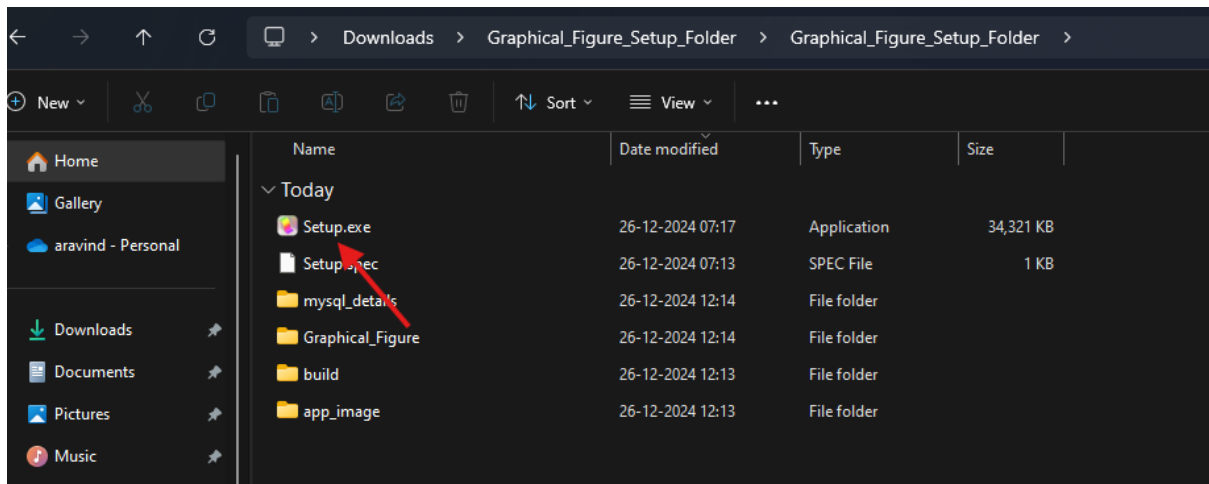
Downloads > Graphical_Figure_Setup_Folder > Graphical_Figure_Setup_Folder >

New Sort View ...

Home
Gallery
aravind - Personal
Downloads
Documents
Pictures
Music

| Name | Date modified | Type | Size |
|---|---|---|---|
| Today | | | |
| Setup.exe | 26-12-2024 07:17 | Application | 34,321 KB |
| Setup.spec | 26-12-2024 07:13 | SPEC File | 1 KB |
| mysql_details | 26-12-2024 12:14 | File folder | |
| Graphical_Figure | 26-12-2024 12:14 | File folder | |
| build | 26-12-2024 12:13 | File folder | |
| app_image | 26-12-2024 12:13 | File folder | |